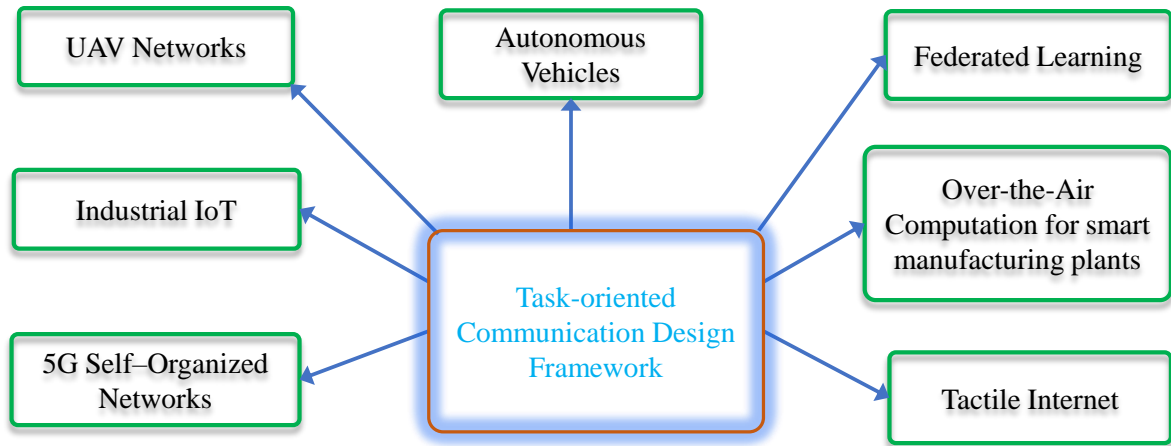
UAV Networks

Autonomous Vehicles

Federated Learning

Industrial IoT

Over-the-Air Computation for smart manufacturing plants

Task-oriented Communication Design Framework

5G Self–Organized Networks

Tactile Internet